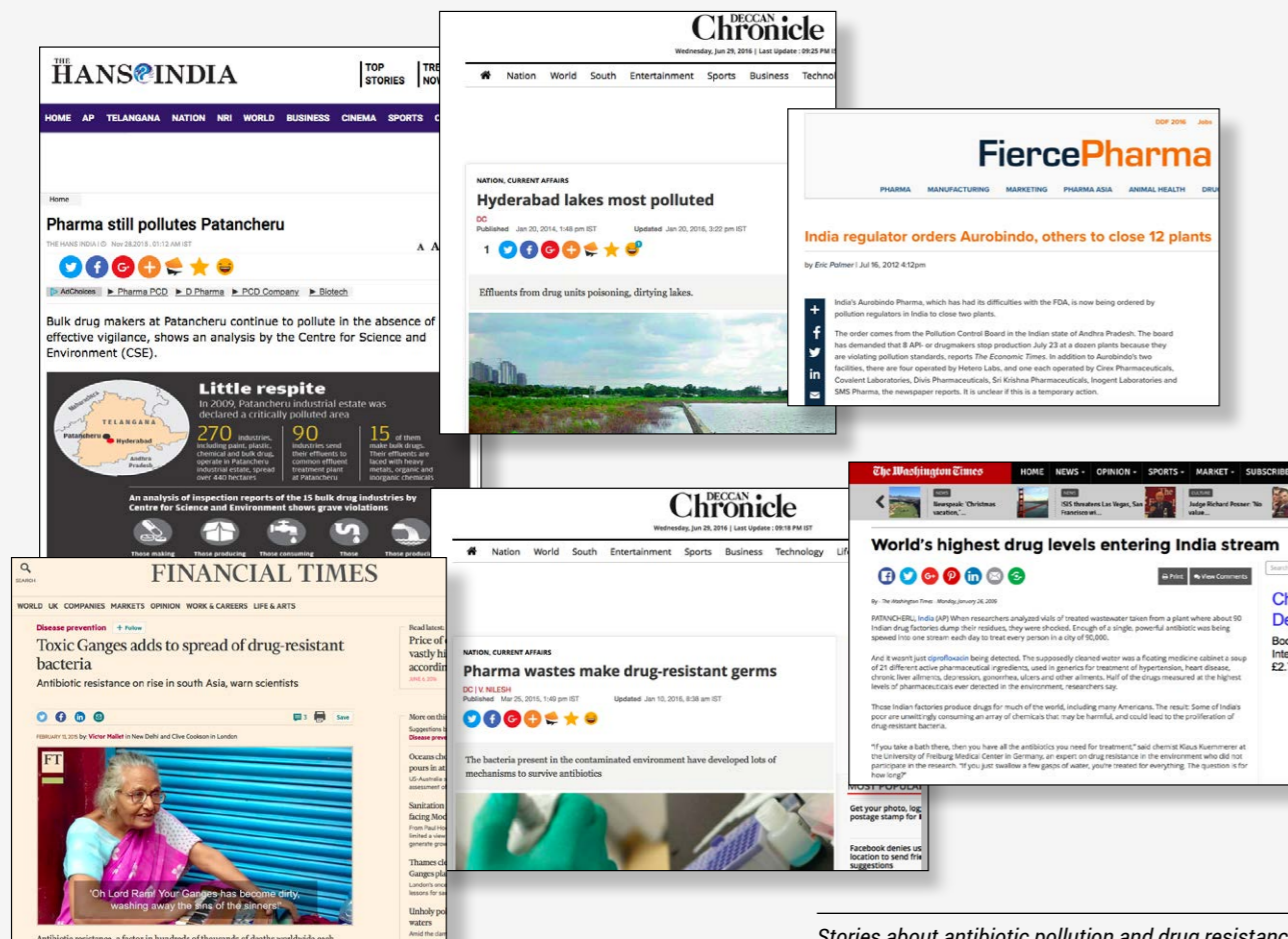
THE HANS INDIA

TOP STORIES

TRE NOV

HOME AP TELANGANA NATION NRI WORLD BUSINESS CINEMA SPORTS

Home

Pharma still pollutes Patancheru

THE HANS INDIA | Nov 28,2018 , 01:12 AM IST

AdChoices ▶ Pharma PCD ▶ D Pharma ▶ PCD Company ▶ Biotech

Bulk drug makers at Patancheru continue to pollute in the absence of effective vigilance, shows an analysis by the Centre for Science and Environment (CSE).

Little respite

In 2009, Patancheru industrial estate was declared a critically polluted area

270 industries, including paint, plastic, chemical and bulk drug, operate in Patancheru industrial estate, spread over 440 hectares

90 industries send their effluents to common effluent treatment plant at Patancheru

15 of them make bulk drugs. Their effluents are faced with heavy metals, organic and inorganic chemicals

An analysis of inspection reports of the 15 bulk drug industries by Centre for Science and Environment shows grave violations

Those making Those producing Those consuming These Those produci

TELANGANA Patancheru Hyderabad Andhra Pradesh

DECCAN Chronicle

Wednesday, Jun 29, 2016 | Last Update : 09:25 PM IST

Nation World South Entertainment Sports Business Technol

NATION, CURRENT AFFAIRS

Hyderabad lakes most polluted

DC

Published Jan 20, 2014, 1:48 pm IST Updated Jan 20, 2016, 3:22 pm IST

1

Effluents from drug units poisoning, dirtying lakes.

DDF 2016 Jobs

FiercePharma

PHARMA MANUFACTURING MARKETING PHARMA ASIA ANIMAL HEALTH DRU

India regulator orders Aurobindo, others to close 12 plants

by Eric Palmer | Jul 16, 2012 4:12pm

India's Aurobindo Pharma, which has had its difficulties with the FDA, is now being ordered by pollution regulators in India to close two plants.

The order comes from the Pollution Control Board in the Indian state of Andhra Pradesh. The board has demanded that 8 API- or drugmakers stop production July 23 at a dozen plants because they are violating pollution standards, reports The Economic Times. In addition to Aurobindo's two facilities, there are four operated by Hetero Labs, and one each operated by Cirex Pharmaceuticals, Covelent Laboratories, Divis Pharmaceuticals, Sri Krishna Pharmaceuticals, Inogent Laboratories and SMS Pharma, the newspaper reports. It is unclear if this is a temporary action.

The Washington Times

HOME NEWS OPINION SPORTS MARKET SUBSCRIBE

Bearspeak: 'Christmas vacation,'... ISIS threatens Las Vegas, San Francisco wi... Judge Richard Posner: 'No value...

World's highest drug levels entering India stream

Print View Comments

By - The Washington Times - Monday, January 26, 2009

PATANCHERU, India (AP) When researchers analyzed vials of treated wastewater taken from a plant where about 90 Indian drug factories dump their residues, they were shocked. Enough of a single, powerful antibiotic was being spewed into one stream each day to treat every person in a city of 90,000.

And it wasn't just ciprofloxacin being detected. The supposedly cleaned water was a floating medicine cabinet a soup of 21 different active pharmaceutical ingredients, used in generics for treatment of hypertension, heart disease, chronic liver ailments, depression, gonorrhea, ulcers and other ailments. Half of the drugs measured at the highest levels of pharmaceuticals ever detected in the environment, researchers say.

Those Indian factories produce drugs for much of the world, including many Americans. The result: Some of India's poor are unwittingly consuming an array of chemicals that may be harmful, and could lead to the proliferation of drug-resistant bacteria.

"If you take a bath there, then you have all the antibiotics you need for treatment," said chemist Klaus Kuemmerer at the University of Freiburg Medical Center in Germany, an expert on drug resistance in the environment who did not participate in the research. "If you just swallow a few gasps of water, you're treated for everything. The question is for how long?"

Ch De Boo Inte £2.

SEARCH

FINANCIAL TIMES

WORLD UK COMPANIES MARKETS OPINION WORK & CAREERS LIFE & ARTS

Disease prevention + Follow

Toxic Ganges adds to spread of drug-resistant bacteria

Antibiotic resistance on rise in south Asia, warn scientists

Save

FEBRUARY 11, 2015 by: Victor Mallet in New Delhi and Clive Cookson in London

FT

"Oh Lord Ram! Your Ganges has become dirty, washing away the sins of the sinners!"

Read latest Price of vastly hi accordin

More on thi

Oceans ch pours in at

Sanitation facing Mod

Thames cl Ganges pla

Unholy po waters

DECCAN Chronicle

Wednesday, Jun 29, 2016 | Last Update : 09:18 PM IST

Nation World South Entertainment Sports Business Technology Lif

NATION, CURRENT AFFAIRS

Pharma wastes make drug-resistant germs

DC | V. NILESH

Published Mar 25, 2015, 1:49 pm IST Updated Jan 10, 2016, 8:38 am IST

The bacteria present in the contaminated environment have developed lots of mechanisms to survive antibiotics

MOST POPULA

Get your photo, log postage stamp for

Facebook denies us location to send frie suggestions

Stories about antibiotic pollution and drug resistanc